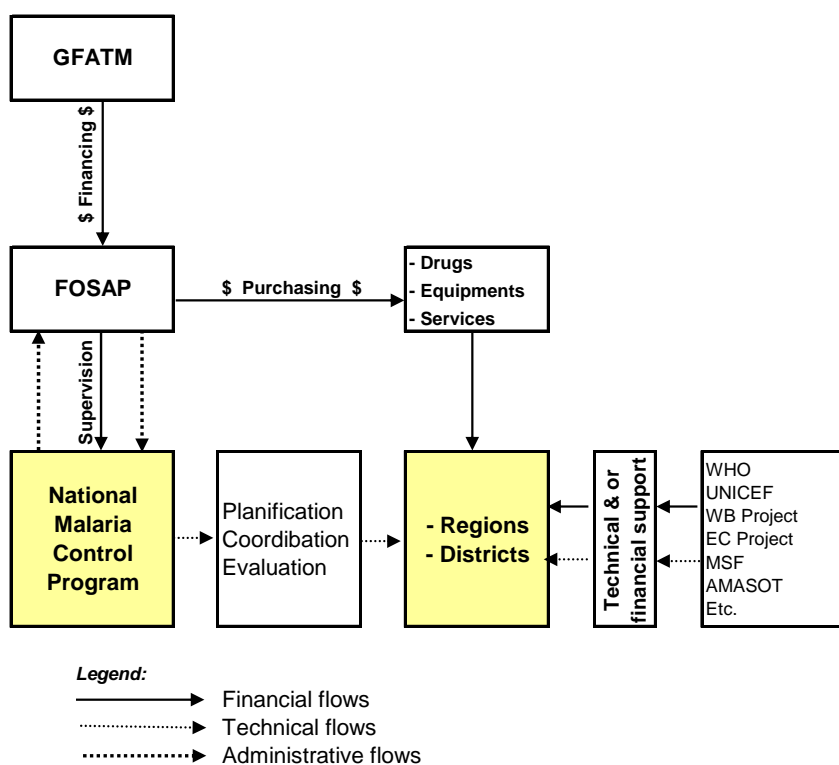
GFATM

$ Financing $

FOSAP

$ Purchasing $

- Drugs
- Equipments
- Services

Supervision

National Malaria Control Program

Planification
Coordibation
Evaluation

- Regions
- Districts

Technical & or financial support

WHO
UNICEF
WB Project
EC Project
MSF
AMASOT
Etc.

Legend:

Financial flows
Technical flows
Administrative flows